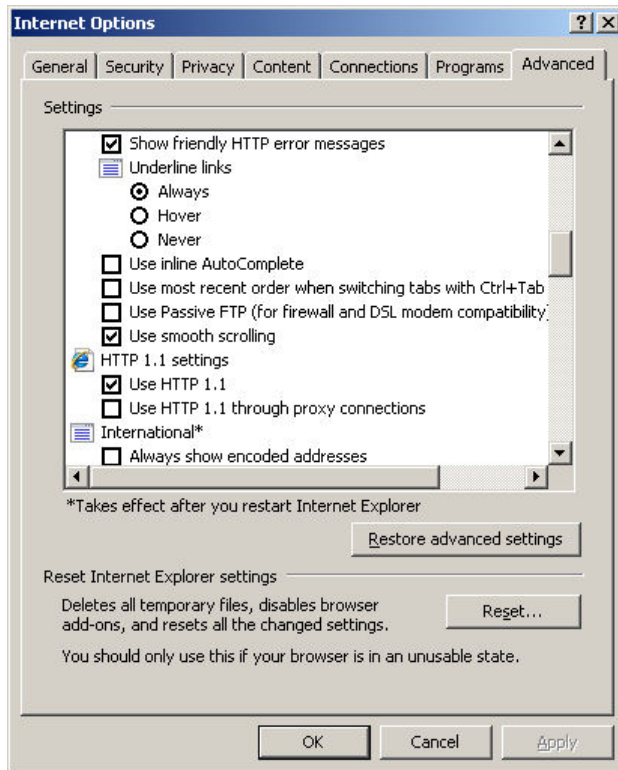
Internet Options

?

X

General | Security | Privacy | Content | Connections | Programs | Advanced

Settings

Show friendly HTTP error messages

Underline links

Always

Hover

Never

Use inline AutoComplete

Use most recent order when switching tabs with Ctrl+Tab

Use Passive FTP (for firewall and DSL modem compatibility)

Use smooth scrolling

HTTP 1.1 settings

Use HTTP 1.1

Use HTTP 1.1 through proxy connections

International*

Always show encoded addresses

*Takes effect after you restart Internet Explorer

Restore advanced settings

Reset Internet Explorer settings

Deletes all temporary files, disables browser add-ons, and resets all the changed settings.

Reset...

You should only use this if your browser is in an unusable state.

OK

Cancel

Apply